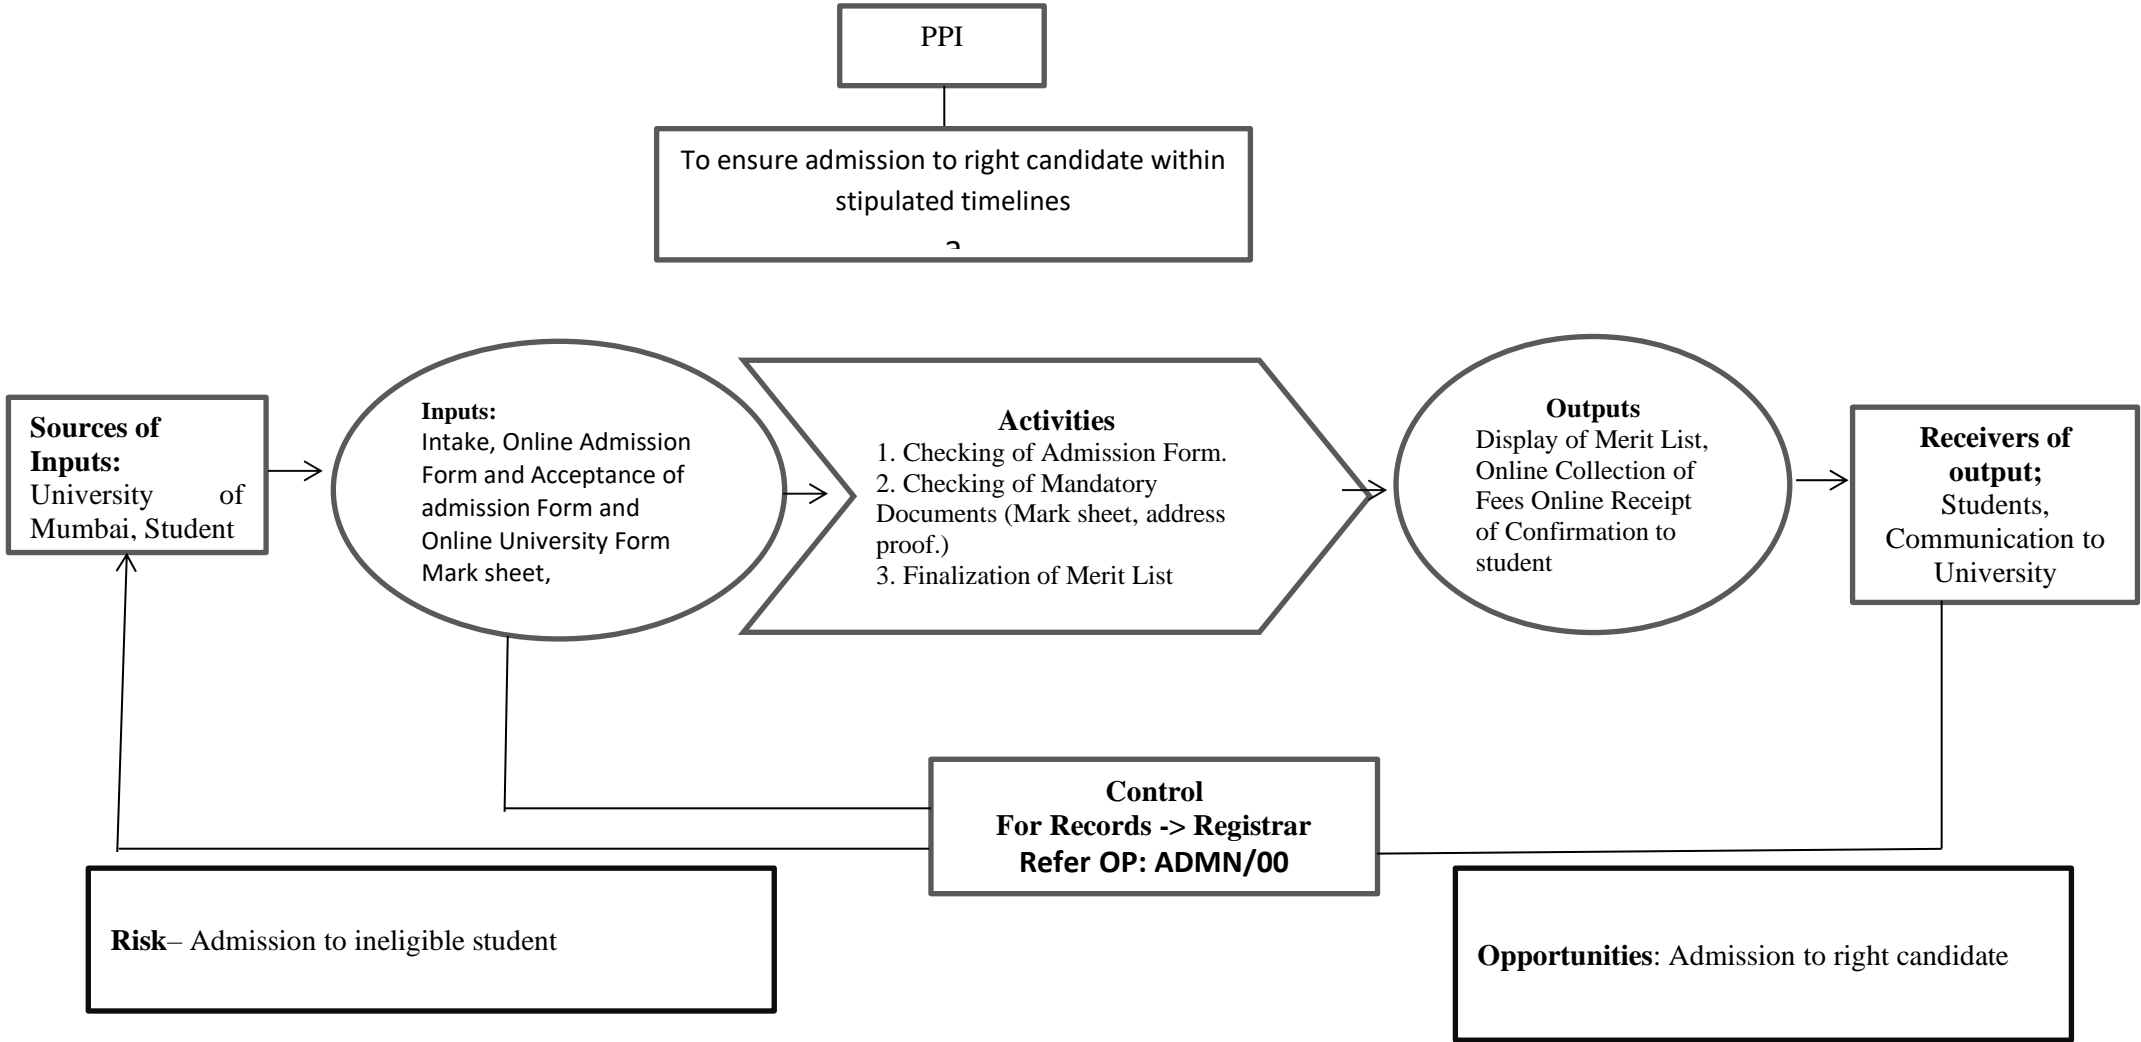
PPI

To ensure admission to right candidate within stipulated timelines

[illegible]

**Sources of Inputs:**
University of Mumbai, Student

**Inputs:**
Intake, Online Admission Form and Acceptance of admission Form and Online University Form Mark sheet,

**Activities**
1. Checking of Admission Form.
2. Checking of Mandatory Documents (Mark sheet, address proof.)
3. Finalization of Merit List

**Outputs**
Display of Merit List, Online Collection of Fees Online Receipt of Confirmation to student

**Receivers of output;**
Students, Communication to University

**Control**
**For Records -> Registrar**
**Refer OP: ADMN/00**

**Risk**– Admission to ineligible student

**Opportunities**: Admission to right candidate